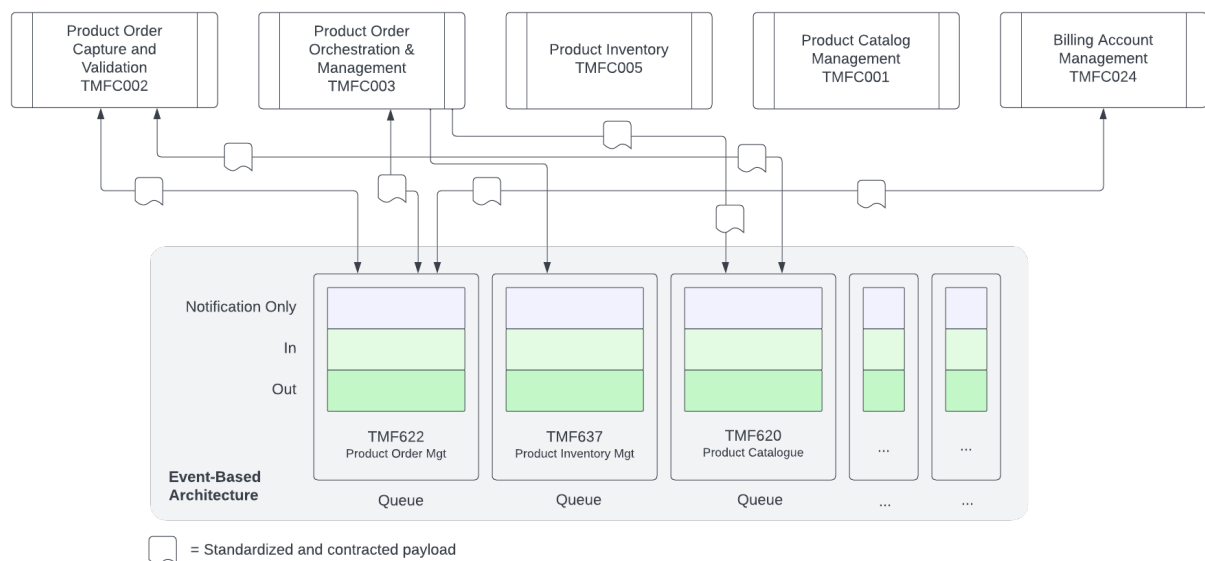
Product Order Capture and Validation TMFC002

Product Order Orchestration & Management TMFC003

Product Inventory TMFC005

Product Catalog Management TMFC001

Billing Account Management TMFC024

Notification Only

In

Out

TMF622
Product Order Mgt

TMF637
Product Inventory Mgt

TMF620
Product Catalogue

...

...

Event-Based Architecture

Queue

Queue

Queue

...

...

= Standardized and contracted payload